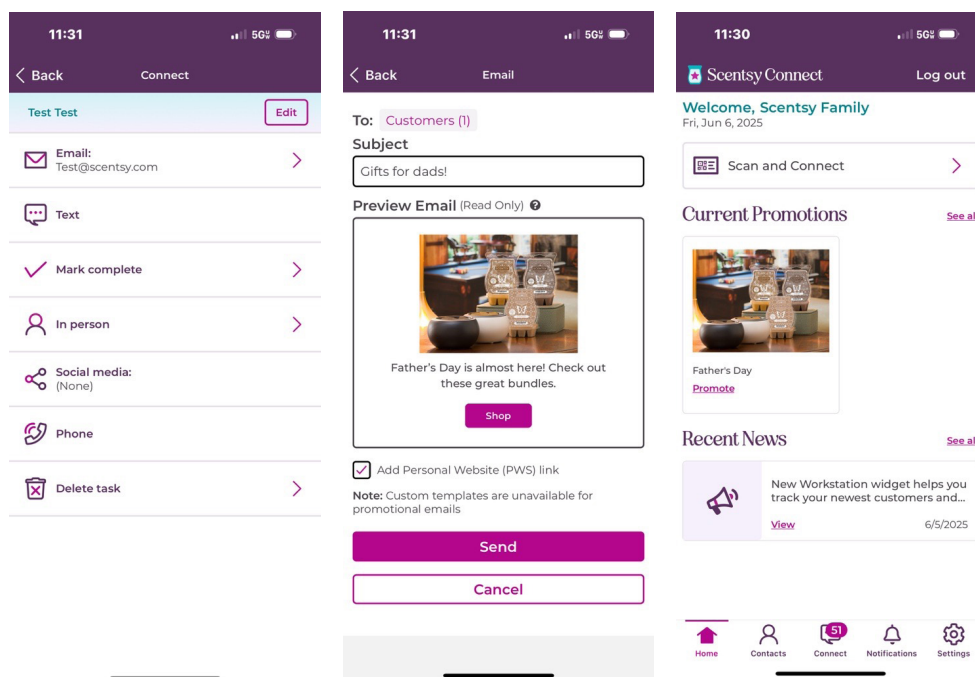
11:31

5G

Back

Connect

Test Test

Edit

Email:
Test@scentsy.com

Text

Mark complete

In person

Social media:
(None)

Phone

Delete task

11:31

5G

Back

Email

To: Customers (1)

Subject

Gifts for dads!

Preview Email (Read Only)

Father's Day is almost here! Check out these great bundles.

Shop

Add Personal Website (PWS) link

Note: Custom templates are unavailable for promotional emails

Send

Cancel

11:30

5G

Scentsy Connect

Log out

Welcome, Scentsy Family
Fri, Jun 6, 2025

Scan and Connect

Current Promotions

See al

Father's Day

Promote

Recent News

See al

New Workstation widget helps you track your newest customers and...

View

6/5/2025

Home

Contacts

51

Connect

Notifications

Settings